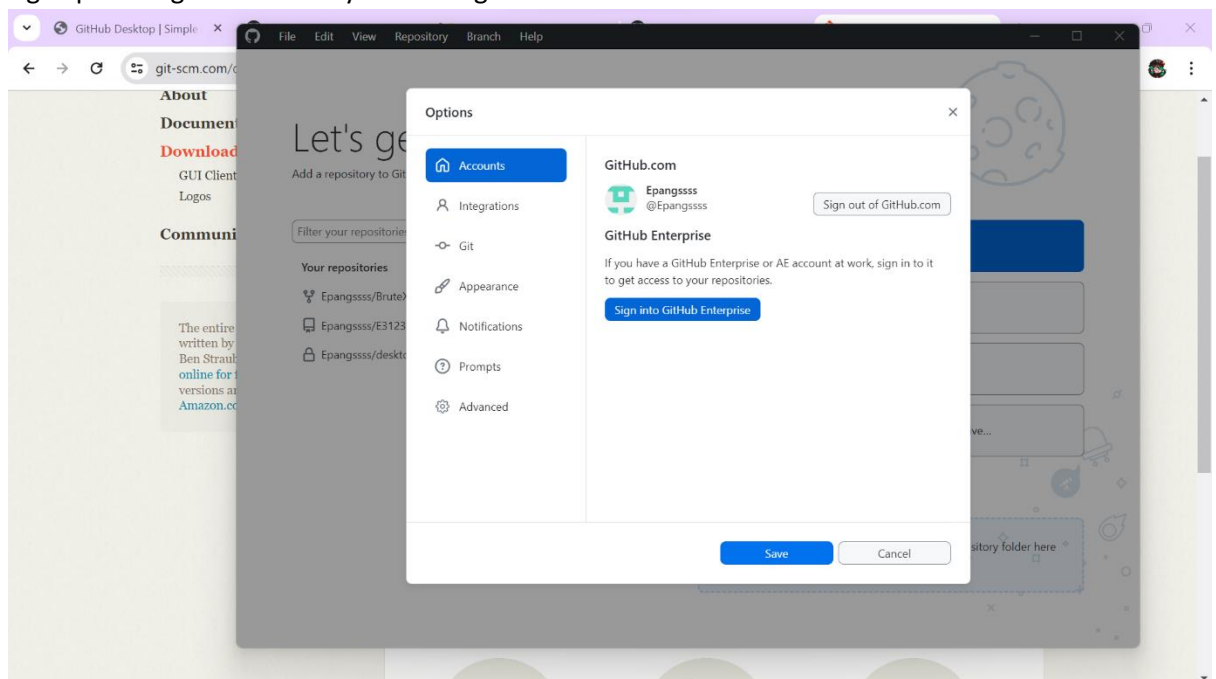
GitHub Desktop | Simple ×

File Edit View Repository Branch Help

git-scm.com/

About
Document
Download
GUI Client
Logos
Communi

The entire written by Ben Straub online for versions a Amazon.co

Let's ge
Add a repository to Git

Filter your repositories

Your repositories
Epangssss/Brute
Epangssss/E3123
Epangssss/deskt

ve...

sitory folder here

Options ×

Accounts
Integrations
Git
Appearance
Notifications
Prompts
Advanced

GitHub.com

Epangssss
@Epangssss

Sign out of GitHub.com

GitHub Enterprise

If you have a GitHub Enterprise or AE account at work, sign in to it to get access to your repositories.

Sign into GitHub Enterprise

Save
Cancel